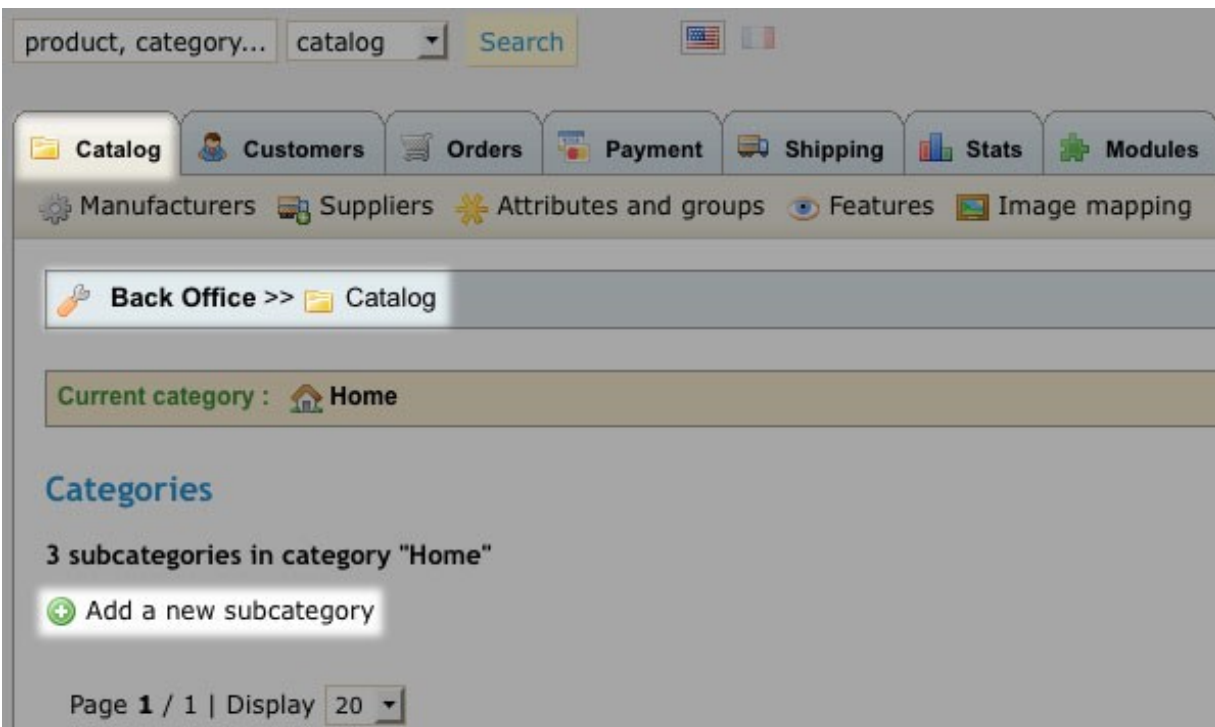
product, category... catalog Search

Catalog Customers Orders Payment Shipping Stats Modules

Manufacturers Suppliers Attributes and groups Features Image mapping

Back Office >> Catalog

Current category : Home

Categories

3 subcategories in category "Home"

Add a new subcategory

Page **1** / 1 | Display 20